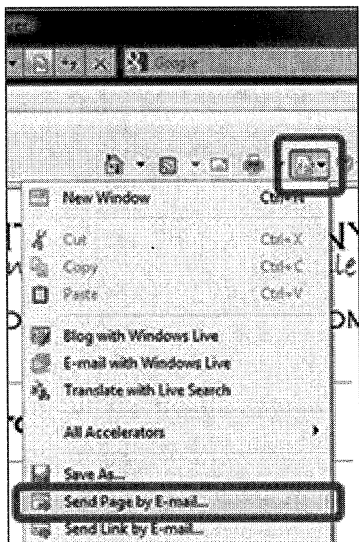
New Window Ctrl+N

Cut Ctrl+X

Copy Ctrl+C

Paste Ctrl+V

Blog with Windows Live

E-mail with Windows Live

Translate with Live Search

All Accelerators

Save As...

Send Page by E-mail...

Send Link by E-mail...